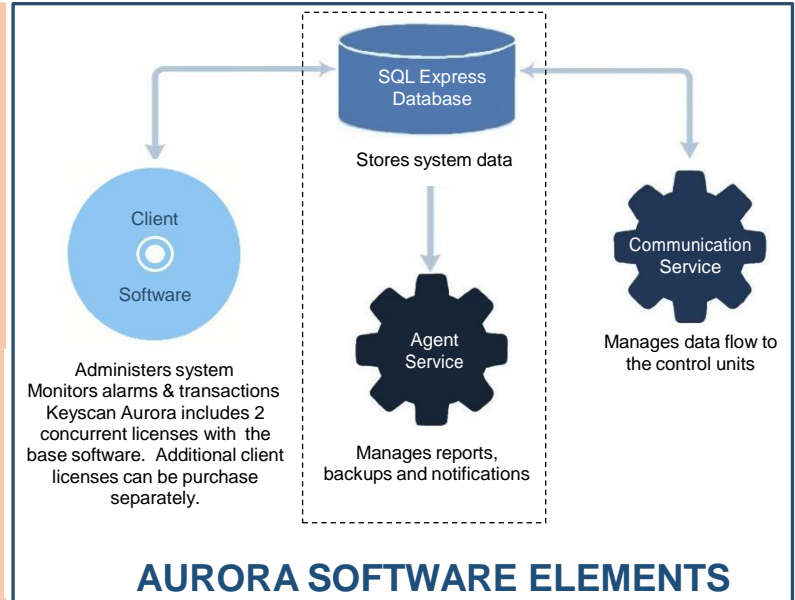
SQL Express Database

Stores system data

Client Software

Administers system
Monitors alarms & transactions
Keyscan Aurora includes 2 concurrent licenses with the base software. Additional client licenses can be purchase separately.

Agent Service

Manages reports, backups and notifications

Communication Service

Manages data flow to the control units

AURORA SOFTWARE ELEMENTS